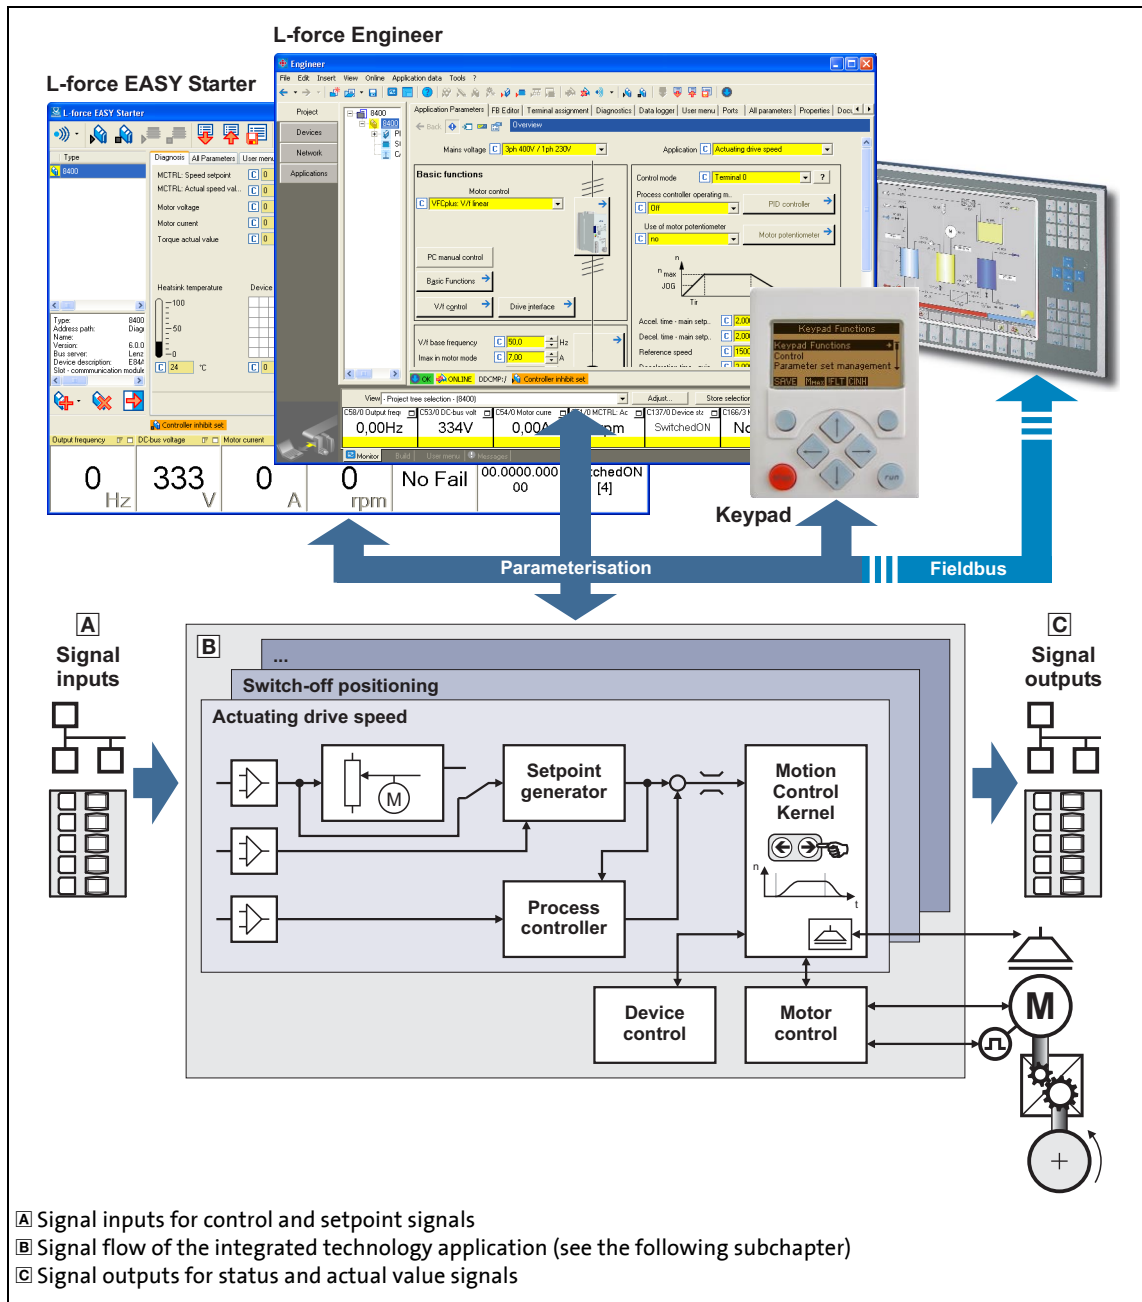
L-force Engineer

L-force EASY Starter

Engineer
File Edit Insert View Online Application data Tools ?

Project
Devices
Network
Applications

8400

Application Parameters | FB Editor | Terminal assignment | Diagnostics | Data logger | User menu | Ports | All parameters | Properties | Docu

Back
Overview

Mains voltage [C] 3ph 400V / 1ph 230V
Application [C] Actuating drive speed

Basic functions
Motor control
[C] VFCplus: V/f linear
PC manual control
Basic Functions
V/f control
Drive interface

Control mode [C] Terminal 0
Process controller operating m.
[C] Off
PID controller
Use of motor potentiometer
[C] no
Motor potentiometer

V/f base frequency [C] 50,0 Hz
Imax in motor mode [C] 7,00 A

Accel. time - main setp.
Decel. time - main setp.
Reference speed

OK ONLINE DDCMP:/ Controller inhibit set

View Project tree selection - (8400)
Adjust...
Store selection

C58/0 Output freq | C53/0 DC-bus volt | C54/0 Motor curre | C51/0 MCTRL: Ac | C137/0 Device st | C166/3
0,00Hz | 334V | 0,00A | rpm | SwitchedON | Nc

Monitor

L-force EASY Starter
Type
8400
Diagnosis | All Parameters | User menu
MCTRL: Speed setpoint
MCTRL: Actual speed val...
Motor voltage
Motor current
Torque actual value
Heatsink temperature
Device
100
50
0
24 °C
Type: 8400
Address path:
Name:
Version: 6.0.0
Bus server:
Device description:
Slot - communication module
Controller inhibit set
Output frequency | DC-bus voltage | Motor current
0 Hz | 333 V | 0 A | 0 rpm | No Fail | 00.0000.000 00 | tchedON [4]

Keypad Functions
Keypad Functions
Control
Parameter set management
SAVE Menu FLT GINH

Keypad

Parameterisation

Fieldbus

A Signal inputs

B

...
Switch-off positioning
Actuating drive speed

M

Setpoint generator

Motion Control Kernel

n
t

Process controller

Device control

Motor control

C Signal outputs

M

A Signal inputs for control and setpoint signals
B Signal flow of the integrated technology application (see the following subchapter)
C Signal outputs for status and actual value signals